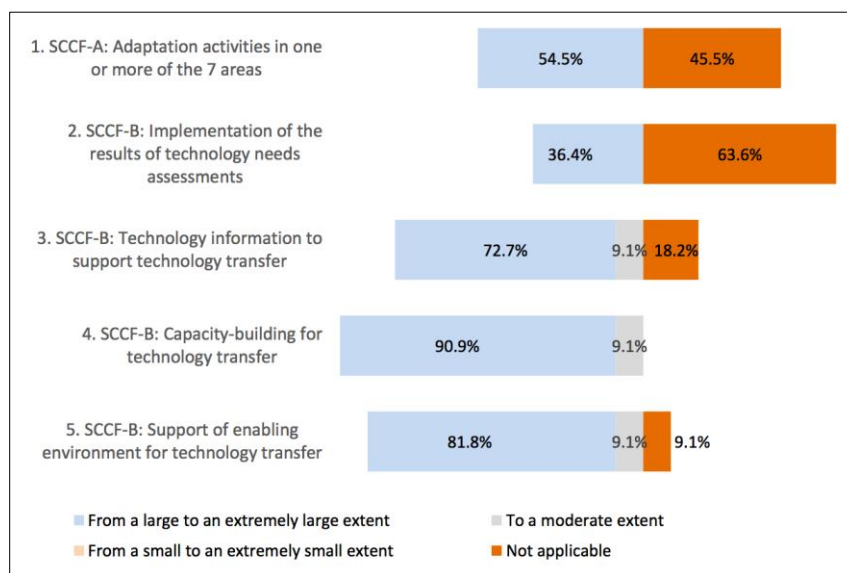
1. SCCF-A: Adaptation activities in one or more of the 7 areas
54.5%
45.5%

2. SCCF-B: Implementation of the results of technology needs assessments
36.4%
63.6%

3. SCCF-B: Technology information to support technology transfer
72.7%
9.1%
18.2%

4. SCCF-B: Capacity-building for technology transfer
90.9%
9.1%

5. SCCF-B: Support of enabling environment for technology transfer
81.8%
9.1%
9.1%

From a large to an extremely large extent
To a moderate extent
From a small to an extremely small extent
Not applicable